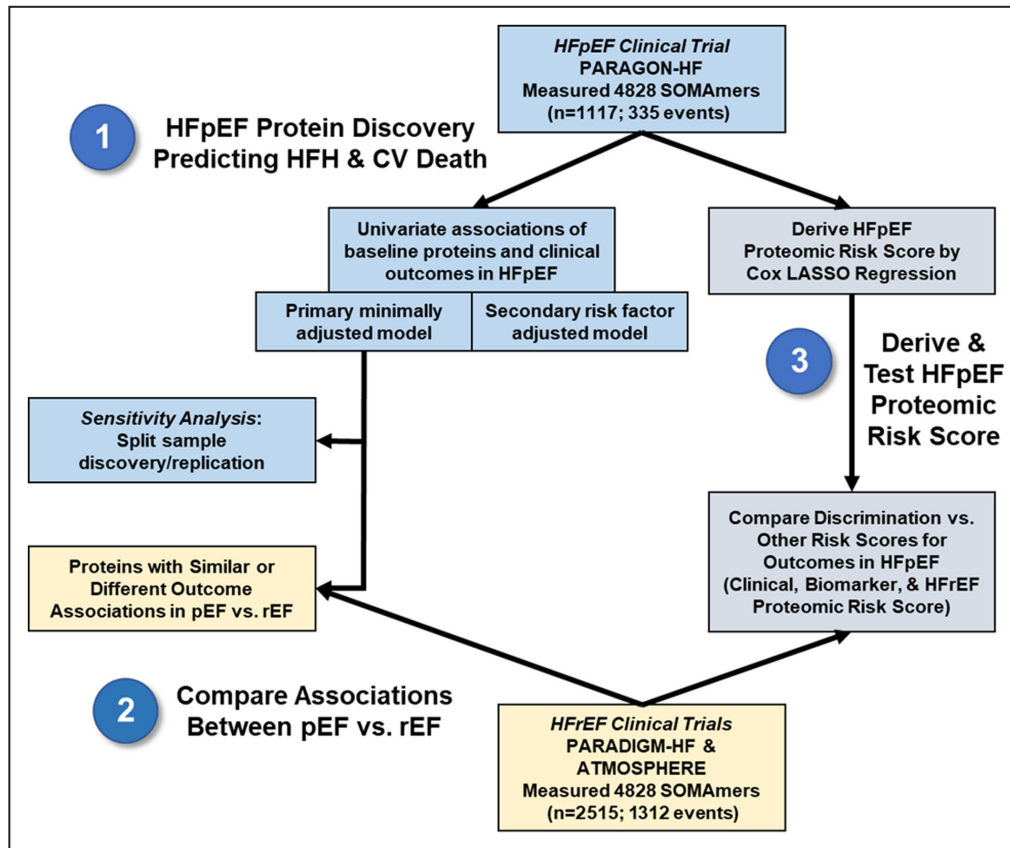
HFpEF Clinical Trial
PARAGON-HF
Measured 4828 SOMAmers
(n=1117; 335 events)

1 HFpEF Protein Discovery Predicting HFH & CV Death

Univariate associations of baseline proteins and clinical outcomes in HFpEF

Primary minimally adjusted model

Secondary risk factor adjusted model

Derive HFpEF Proteomic Risk Score by Cox LASSO Regression

3 Derive & Test HFpEF Proteomic Risk Score

Sensitivity Analysis: Split sample discovery/replication

Compare Discrimination vs. Other Risk Scores for Outcomes in HFpEF (Clinical, Biomarker, & HFrEF Proteomic Risk Score)

Proteins with Similar or Different Outcome Associations in pEF vs. rEF

2 Compare Associations Between pEF vs. rEF

HFrEF Clinical Trials
PARADIGM-HF &
ATMOSPHERE
Measured 4828 SOMAmers
(n=2515; 1312 events)